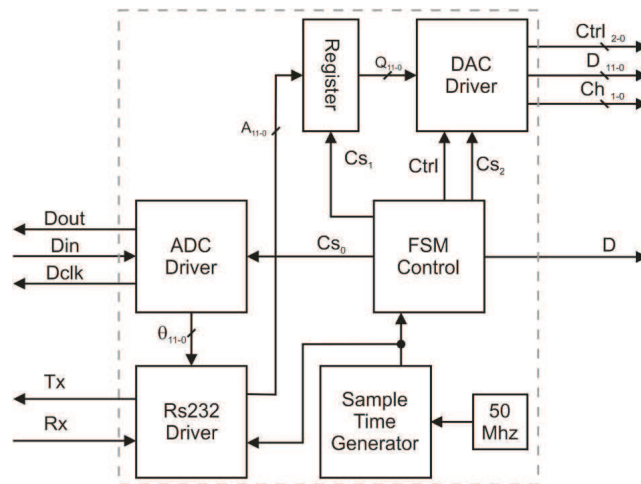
Register

$Q_{11-0}$

DAC Driver

$Ctrl_{2-0}$

$D_{11-0}$

$Ch_{1-0}$

$A_{11-0}$

$Cs_1$

Ctrl

$Cs_2$

Dout

Din

Dclk

ADC Driver

$Cs_0$

FSM Control

D

$\theta_{11-0}$

Tx

Rx

Rs232 Driver

Sample Time Generator

50 Mhz